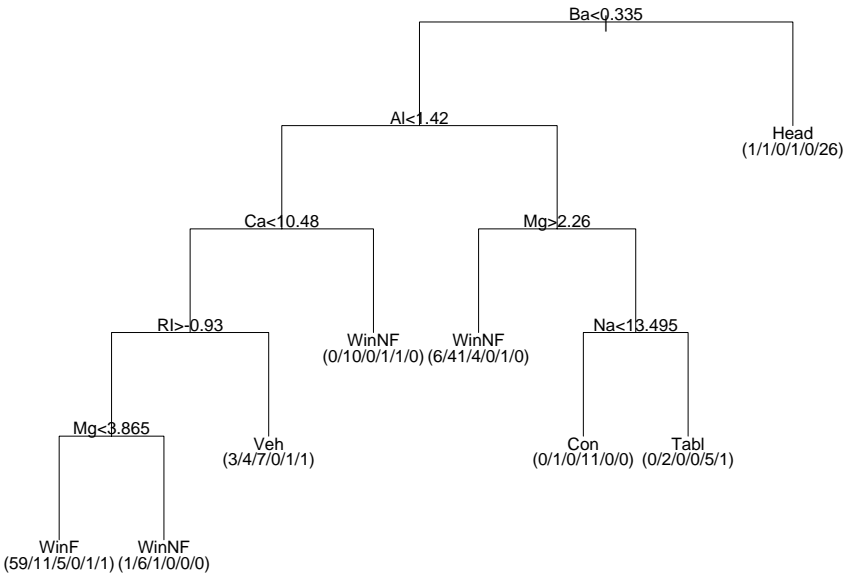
Ba<0.335

Al<1.42

Head
(1/1/0/1/0/26)

Ca<10.48

Mg>2.26

RI>-0.93

WinNF
(0/10/0/1/1/0)

WinNF
(6/41/4/0/1/0)

Na<13.495

Mg<3.865

Veh
(3/4/7/0/1/1)

Con
(0/1/0/11/0/0)

Tabl
(0/2/0/0/5/1)

WinF
(59/11/5/0/1/1)

WinNF
(1/6/1/0/0/0)